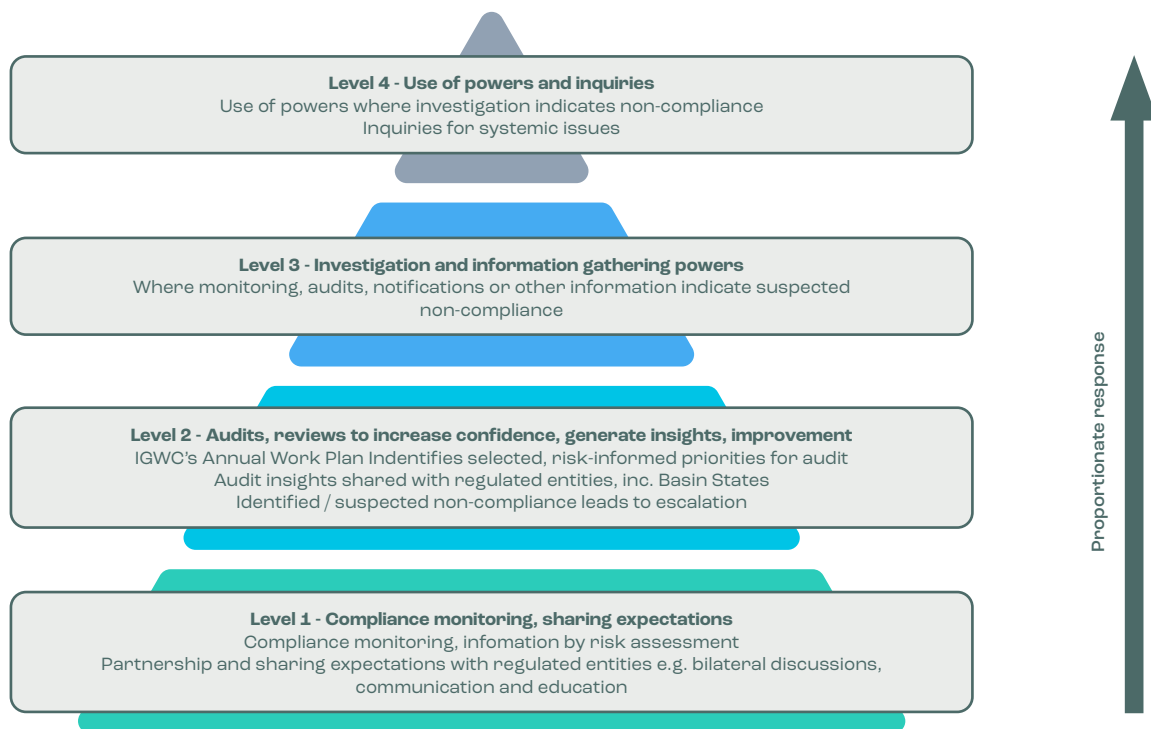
Level 4 - Use of powers and inquiries
Use of powers where investigation indicates non-compliance
Inquiries for systemic issues

Level 3 - Investigation and information gathering powers
Where monitoring, audits, notifications or other information indicate suspected non-compliance

Level 2 - Audits, reviews to increase confidence, generate insights, improvement
IGWC's Annual Work Plan Indentifies selected, risk-informed priorities for audit
Audit insights shared with regulated entities, inc. Basin States
Identified / suspected non-compliance leads to escalation

Level 1 - Compliance monitoring, sharing expectations
Compliance monitoring, infomation by risk assessment
Partnership and sharing expectations with regulated entities e.g. bilateral discussions, communication and education

Proportionate response